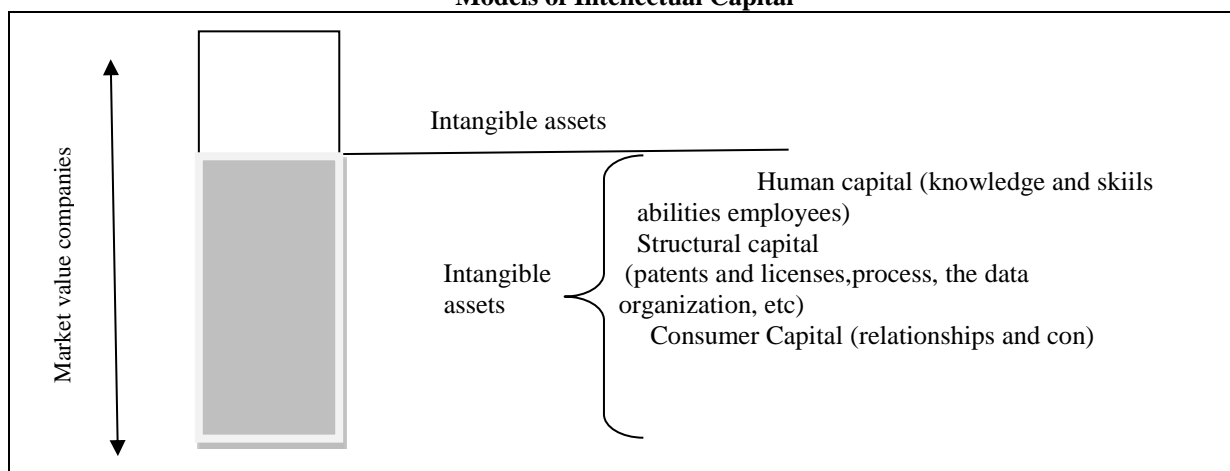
Models of Intellectual Capital

Market value companies

Intangible assets

Intangible assets

Human capital (knowledge and skiils abilities employees)
Structural capital (patents and licenses,process, the data organization, etc)
Consumer Capital (relationships and con)